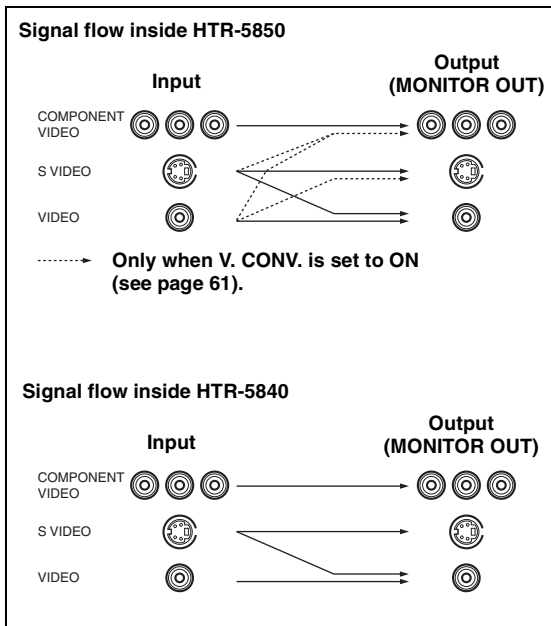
Signal flow inside HTR-5850

Input

Output
(MONITOR OUT)

COMPONENT VIDEO

S VIDEO

VIDEO

Only when V. CONV. is set to ON (see page 61).

Signal flow inside HTR-5840

Input

Output
(MONITOR OUT)

COMPONENT VIDEO

S VIDEO

VIDEO